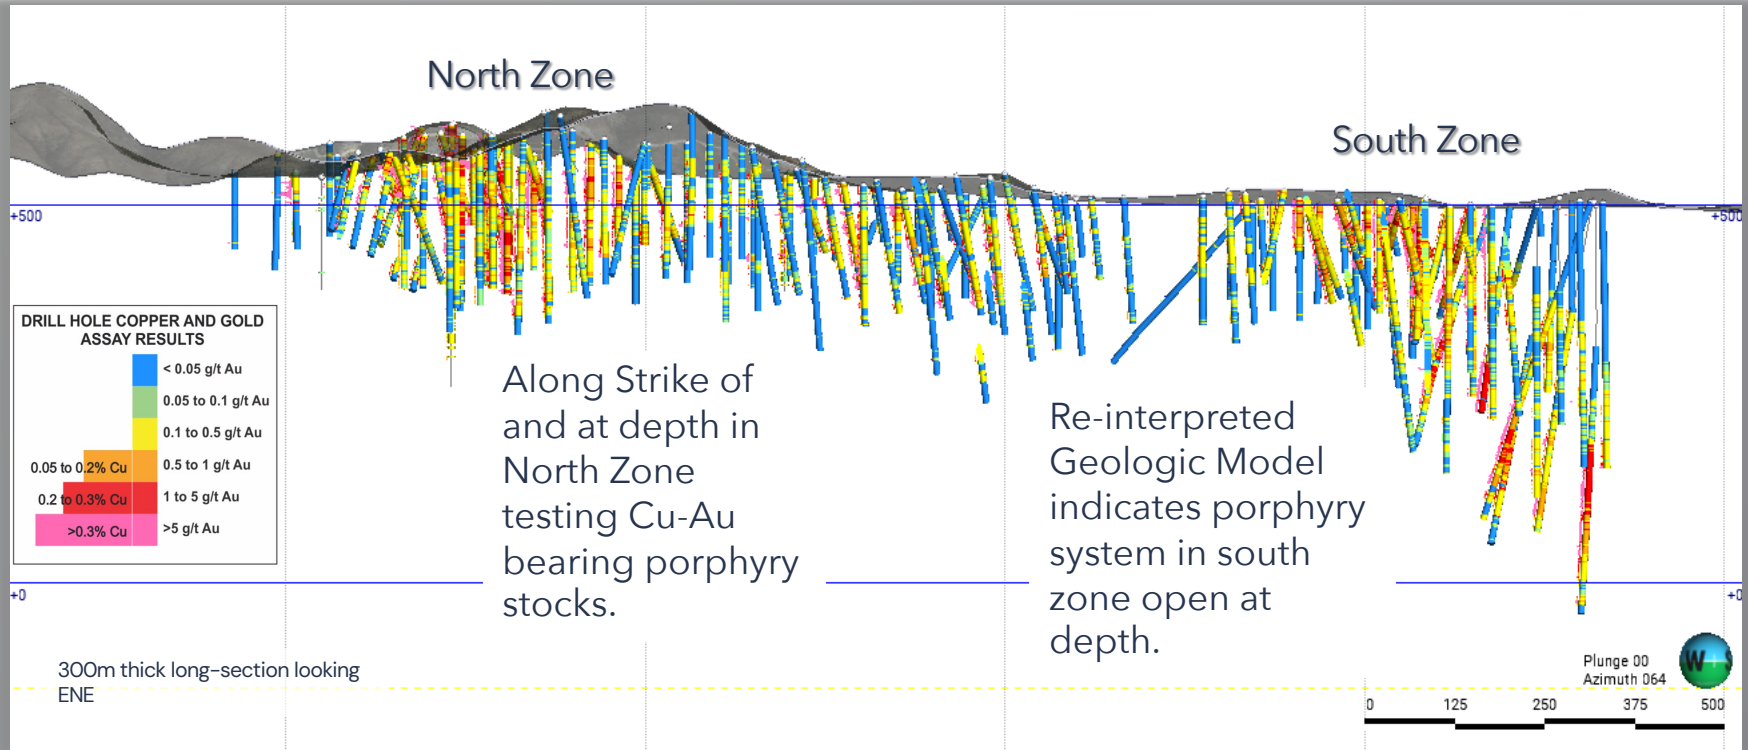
North Zone

South Zone

+500

+500

DRILL HOLE COPPER AND GOLD ASSAY RESULTS

< 0.05 g/t Au
0.05 to 0.1 g/t Au
0.1 to 0.5 g/t Au
0.05 to 0.2% Cu
0.5 to 1 g/t Au
0.2 to 0.3% Cu
1 to 5 g/t Au
>0.3% Cu
>5 g/t Au

Along Strike of and at depth in North Zone testing Cu-Au bearing porphyry stocks.

Re-interpreted Geologic Model indicates porphyry system in south zone open at depth.

+0

+0

300m thick long-section looking ENE

Plunge 00
Azimuth 064

W

0
125
250
375
500